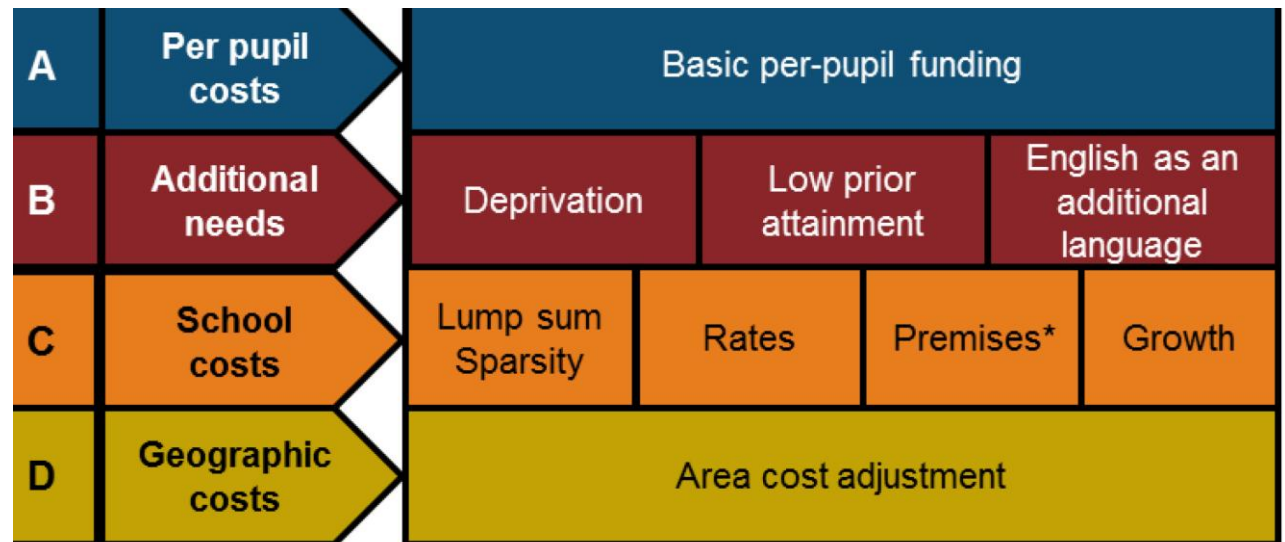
| | | |
|---|---|---|
| A | Per pupil costs | Basic per-pupil funding |
| B | Additional needs | Deprivation · Low prior attainment · English as an additional language |
| C | School costs | Lump sum Sparsity · Rates · Premises* · Growth |
| D | Geographic costs | Area cost adjustment |